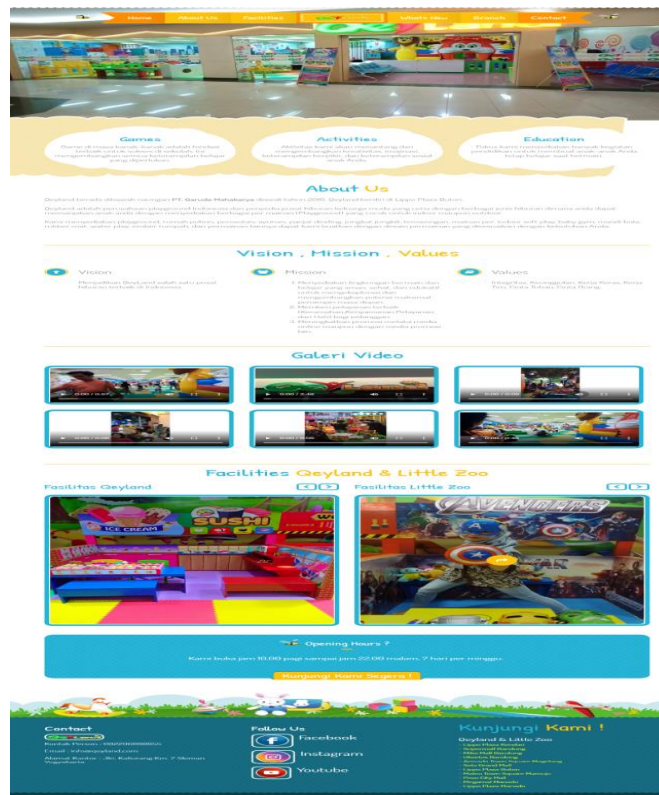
Home About Us Facilities What's New Branch Contact

Games

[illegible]

Activities

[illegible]

Education

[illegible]

About Us

Geyland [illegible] PT. Garuda Mahakarya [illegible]

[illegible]

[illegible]

Vision , Mission , Values

Vision

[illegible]

Mission

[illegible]

Values

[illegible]

Galeri Video

Facilities Geyland & Little Zoo

Fasilitas Geyland

Fasilitas Little Zoo

ICE CREAM

SUSHI

AVENGERS

Opening Hours ?

Kami buka jam 10.00 pagi sampai jam 22.00 malam, 7 hari per minggu

Kunjungi Kami Segera !

Contact

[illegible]

Follow Us

Facebook

Instagram

Youtube

Kunjungi Kami !

Geyland & Little Zoo

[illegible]